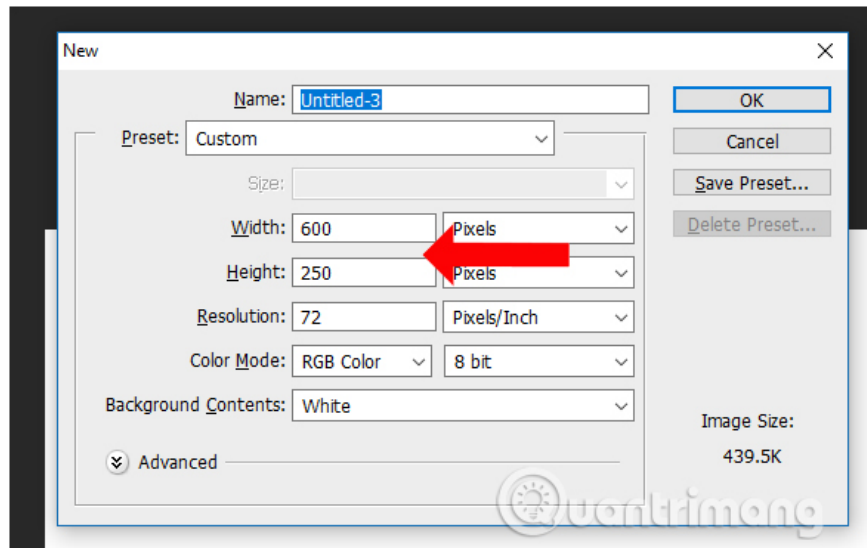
New

Name: Untitled-3

Preset: Custom

Size:

Width: 600 Pixels

Height: 250 Pixels

Resolution: 72 Pixels/Inch

Color Mode: RGB Color 8 bit

Background Contents: White

Advanced

OK

Cancel

Save Preset...

Delete Preset...

Image Size:

439.5K

Quantrimang